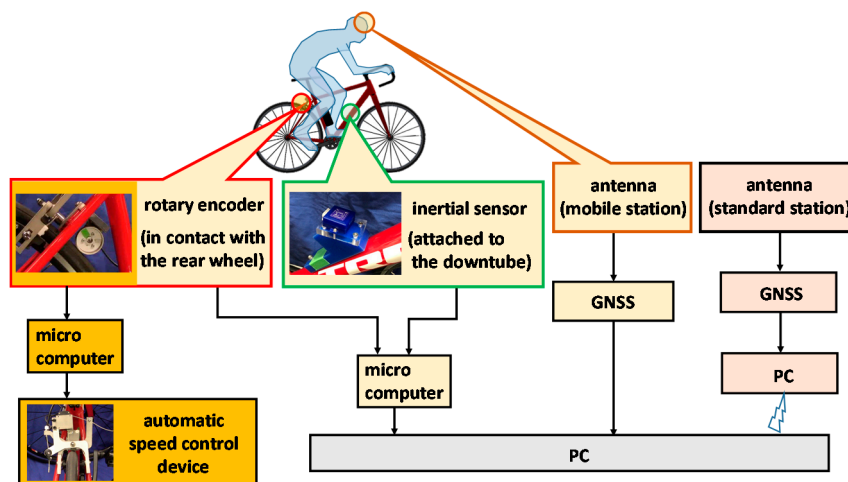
rotary encoder
(in contact with the rear wheel)

inertial sensor
(attached to the downtube)

antenna
(mobile station)

antenna
(standard station)

micro computer

GNSS

GNSS

micro computer

PC

automatic speed control device

PC